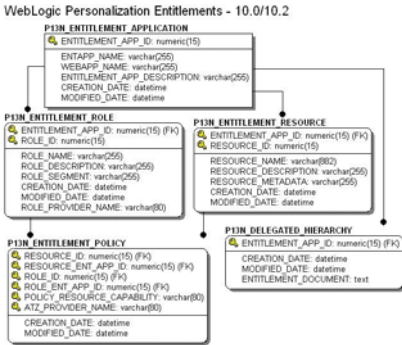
WebLogic Personalization Entitlements - 10.0/10.2

P13N_ENTITLEMENT_APPLICATION
ENTITLEMENT_APP_ID: numeric(15)
ENTAPP_NAME: varchar(255)
WEBAPP_NAME: varchar(255)
ENTITLEMENT_APP_DESCRIPTION: varchar(255)
CREATION_DATE: datetime
MODIFIED_DATE: datetime

P13N_ENTITLEMENT_ROLE
ENTITLEMENT_APP_ID: numeric(15) (FK)
ROLE_ID: numeric(15)
ROLE_NAME: varchar(255)
ROLE_DESCRIPTION: varchar(255)
ROLE_SEGMENT: varchar(255)
CREATION_DATE: datetime
MODIFIED_DATE: datetime
ROLE_PROVIDER_NAME: varchar(80)

P13N_ENTITLEMENT_RESOURCE
ENTITLEMENT_APP_ID: numeric(15) (FK)
RESOURCE_ID: numeric(15)
RESOURCE_NAME: varchar(882)
RESOURCE_DESCRIPTION: varchar(255)
RESOURCE_METADATA: varchar(255)
CREATION_DATE: datetime
MODIFIED_DATE: datetime

P13N_ENTITLEMENT_POLICY
RESOURCE_ID: numeric(15) (FK)
RESOURCE_ENT_APP_ID: numeric(15) (FK)
ROLE_ID: numeric(15) (FK)
ROLE_ENT_APP_ID: numeric(15) (FK)
POLICY_RESOURCE_CAPABILITY: varchar(80)
ATZ_PROVIDER_NAME: varchar(80)
CREATION_DATE: datetime
MODIFIED_DATE: datetime

P13N_DELEGATED_HIERARCHY
ENTITLEMENT_APP_ID: numeric(15) (FK)
CREATION_DATE: datetime
MODIFIED_DATE: datetime
ENTITLEMENT_DOCUMENT: text